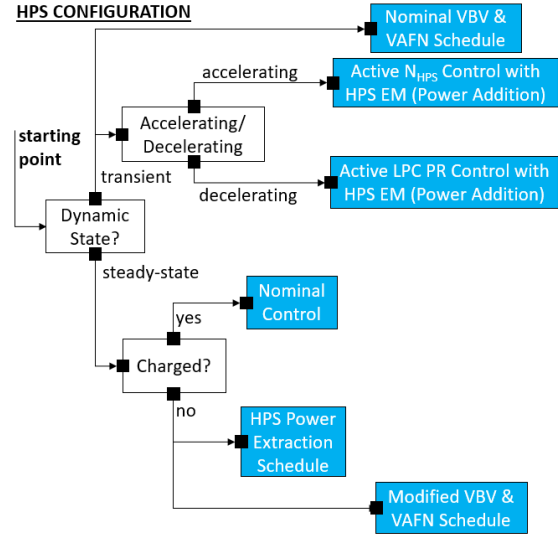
HPS CONFIGURATION

Nominal VBV & VAFN Schedule

accelerating

Active $N_{HPS}$ Control with HPS EM (Power Addition)

starting point

Accelerating/ Decelerating

transient

decelerating

Active LPC PR Control with HPS EM (Power Addition)

Dynamic State?

steady-state

Nominal Control

yes

Charged?

no

HPS Power Extraction Schedule

Modified VBV & VAFN Schedule